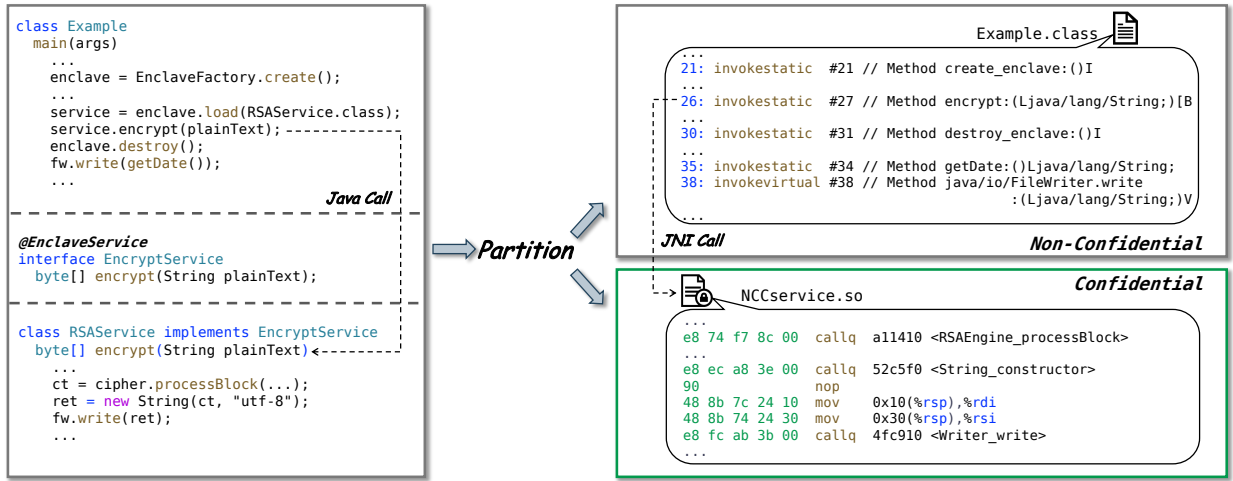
class Example
  main(args)
    ...
    enclave = EnclaveFactory.create();
    ...
    service = enclave.load(RSAService.class);
    service.encrypt(plainText);
    enclave.destroy();
    fw.write(getDate());
    ...

Java Call

@EnclaveService
interface EncryptService
  byte[] encrypt(String plainText);

class RSAService implements EncryptService
  byte[] encrypt(String plainText)
    ...
    ct = cipher.processBlock(...);
    ret = new String(ct, "utf-8");
    fw.write(ret);
    ...

Partition

Example.class

...
21: invokestatic  #21 // Method create_enclave:()I
...
26: invokestatic  #27 // Method encrypt:(Ljava/lang/String;)[B
...
30: invokestatic  #31 // Method destroy_enclave:()I
...
35: invokestatic  #34 // Method getDate:()Ljava/lang/String;
38: invokevirtual #38 // Method java/io/FileWriter.write
                        :(Ljava/lang/String;)V
...

JNI Call

Non-Confidential

Confidential

NCCservice.so

...
e8 74 f7 8c 00  callq  a11410 <RSAEngine_processBlock>
...
e8 ec a8 3e 00  callq  52c5f0 <String_constructor>
90              nop
48 8b 7c 24 10  mov    0x10(%rsp),%rdi
48 8b 74 24 30  mov    0x30(%rsp),%rsi
e8 fc ab 3b 00  callq  4fc910 <Writer_write>
...